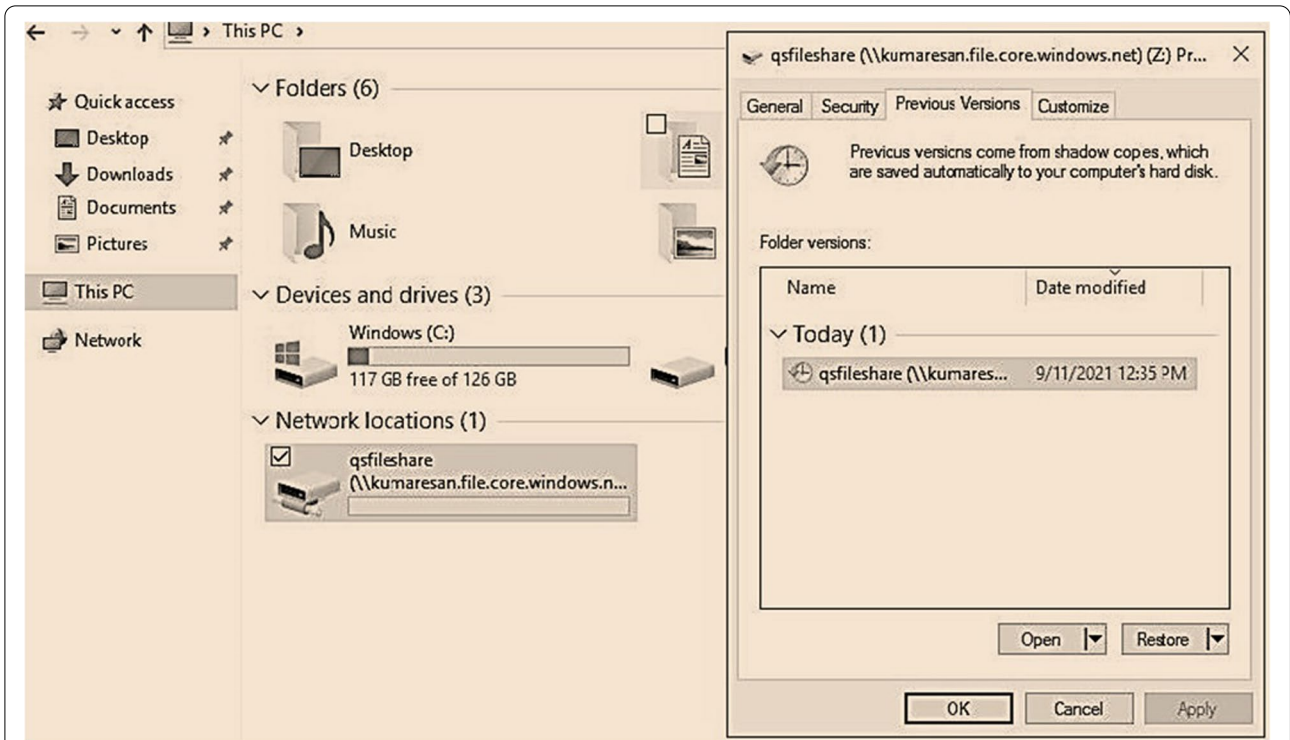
This PC ›

Quick access
Desktop
Downloads
Documents
Pictures
This PC
Network

Folders (6)
Desktop
Music

Devices and drives (3)
Windows (C:)
117 GB free of 126 GB

Network locations (1)
qsfileshare (\\kumaresan.file.core.windows.n...

qsfileshare (\\kumaresan.file.core.windows.net) (Z:) Pr...

General | Security | Previous Versions | Customize

Previcus versicns come from shadow copes, which are saved automatically to your computer's hard disk.

Folder versions:

| Name | Date modified |
|---|---|
| Today (1) | |
| qsfileshare (\\kumares... | 9/11/2021 12:35 PM |

Open
Restore

OK
Cancel
Apply